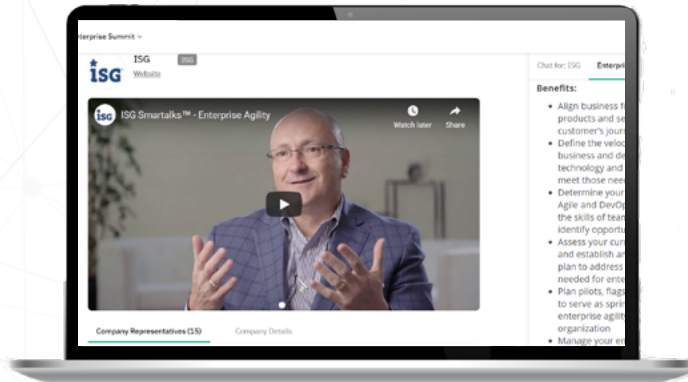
nterprise Summit ˅

ISG

ISG

Website

ISG

ISG Smartalks™ - Enterprise Agility

Watch later

Share

Company Representatives (15)

Company Details

Chat for: ISG

Enterpr

Benefits:

- Align business f products and se customer's jour
- Define the veloc business and de technology and meet those nee
- Determine your Agile and DevOp the skills of tea identify opportu
- Assess your cur and establish a plan to address needed for ente
- Plan pilots, flag to serve as sprin enterprise agilit organization
- Manage your e